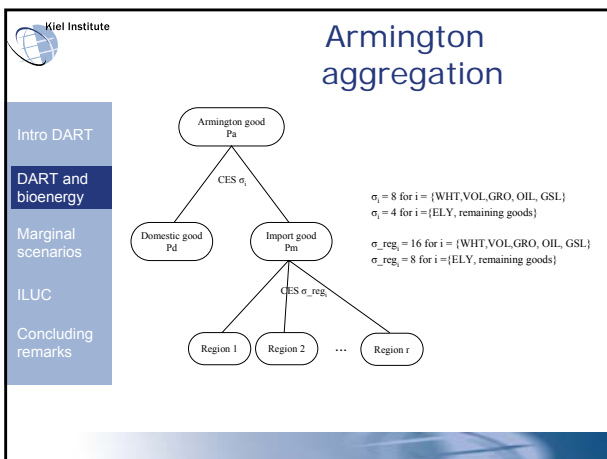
Kiel Institute

Armington aggregation

Intro DART

DART and bioenergy

Marginal scenarios

ILUC

Concluding remarks

Armington good
Pa

CES $\sigma_i$

Domestic good
Pd

Import good
Pm

CES $\sigma\_reg_i$

Region 1

Region 2

...

Region r

$\sigma_i$ = 8 for i = {WHT,VOL,GRO, OIL, GSL}
$\sigma_i$ = 4 for i ={ELY, remaining goods}

$\sigma\_reg_i$ = 16 for i = {WHT,VOL,GRO, OIL, GSL}
$\sigma\_reg_i$ = 8 for i ={ELY, remaining goods}